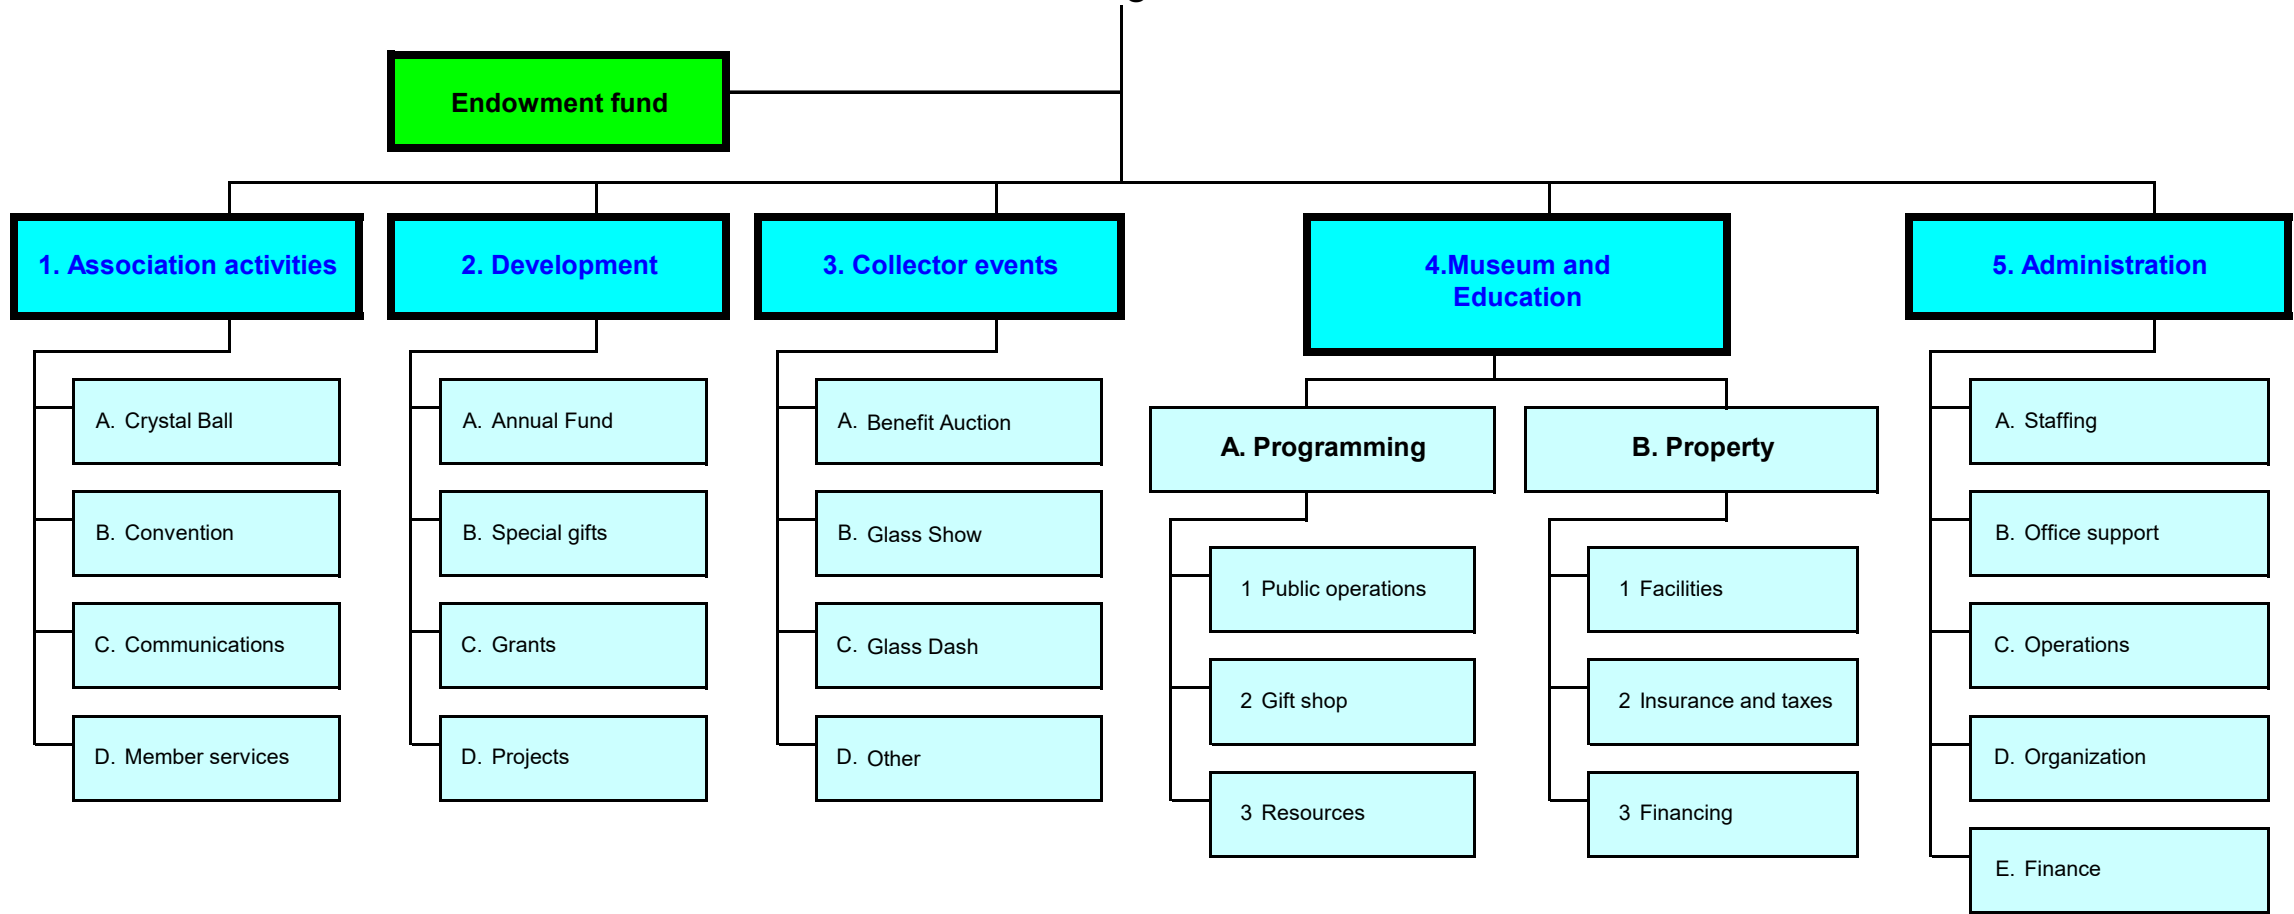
Endowment fund

1. Association activities

A. Crystal Ball

B. Convention

C. Communications

D. Member services

2. Development

A. Annual Fund

B. Special gifts

C. Grants

D. Projects

3. Collector events

A. Benefit Auction

B. Glass Show

C. Glass Dash

D. Other

4.Museum and Education

A. Programming

1 Public operations

2 Gift shop

3 Resources

B. Property

1 Facilities

2 Insurance and taxes

3 Financing

5. Administration

A. Staffing

B. Office support

C. Operations

D. Organization

E. Finance